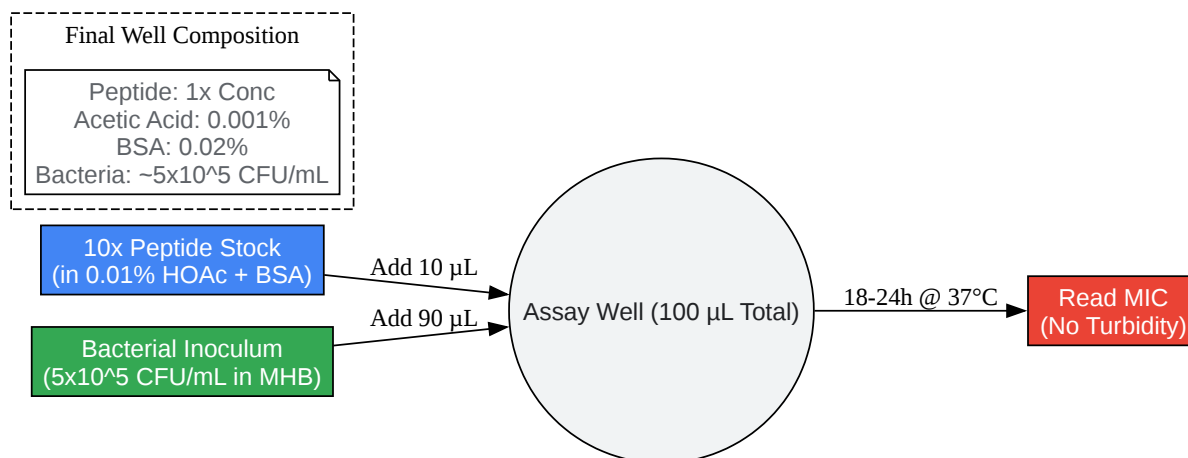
Final Well Composition

Peptide: 1x Conc
Acetic Acid: 0.001%
BSA: 0.02%
Bacteria: ~5x10^5 CFU/mL

10x Peptide Stock
(in 0.01% HOAc + BSA)

Add 10 µL

Bacterial Inoculum
(5x10^5 CFU/mL in MHB)

Add 90 µL

Assay Well (100 µL Total)

18-24h @ 37°C

Read MIC
(No Turbidity)